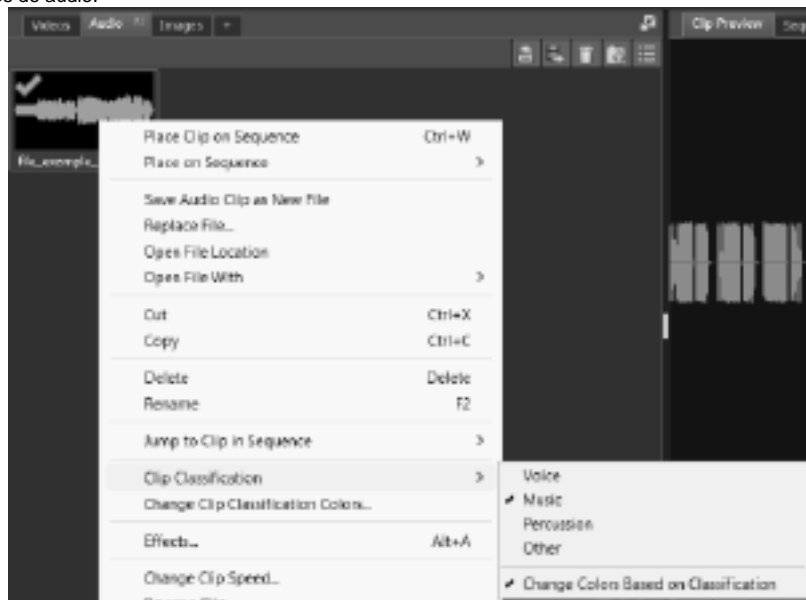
o do áudio.

Videos Audio Images +

Clip Preview Seq

file_example_

Place Clip on Sequence Ctrl+W
Place on Sequence >

Save Audio Clip as New File
Replace File...
Open File Location
Open File With >

Cut Ctrl+X
Copy Ctrl+C

Delete Delete
Rename F2

Jump to Clip in Sequence >

Clip Classification >
Change Clip Classification Colors...

Effects... Alt+A

Change Clip Speed...

Voice
✔ Music
Percussion
Other

✔ Change Colors Based on Classification